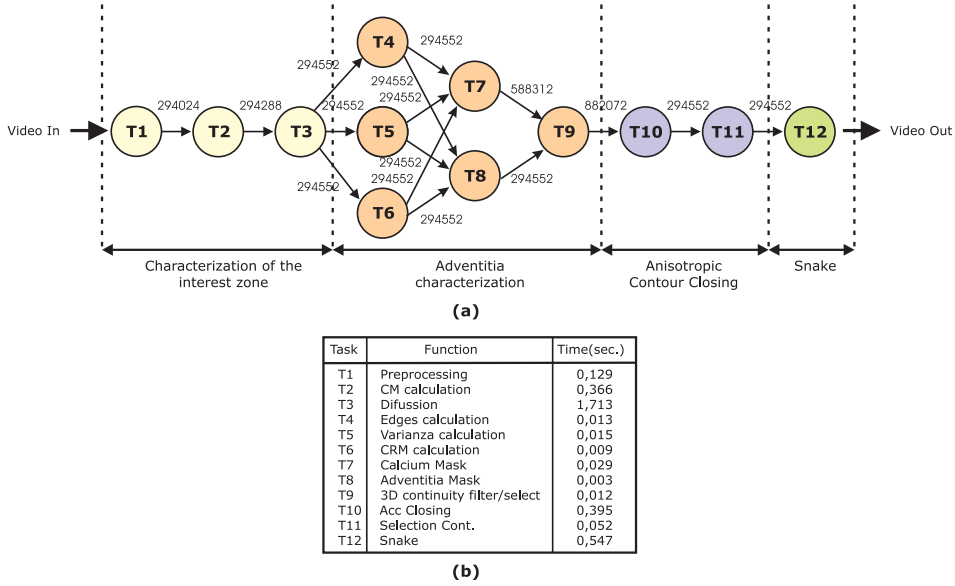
Video In T1 294024 T2 294288 T3 294552 T4 294552 294552 294552 T5 294552 294552 T6 294552 294552 294552 T7 588312 T8 294552 T9 882072 T10 294552 T11 294552 T12 Video Out

Characterization of the interest zone

Adventitia characterization

Anisotropic Contour Closing

Snake

(a)

| Task | Function | Time(sec.) |
|---|---|---|
| T1 | Preprocessing | 0,129 |
| T2 | CM calculation | 0,366 |
| T3 | Difussion | 1,713 |
| T4 | Edges calculation | 0,013 |
| T5 | Varianza calculation | 0,015 |
| T6 | CRM calculation | 0,009 |
| T7 | Calcium Mask | 0,029 |
| T8 | Adventitia Mask | 0,003 |
| T9 | 3D continuity filter/select | 0,012 |
| T10 | Acc Closing | 0,395 |
| T11 | Selection Cont. | 0,052 |
| T12 | Snake | 0,547 |

(b)